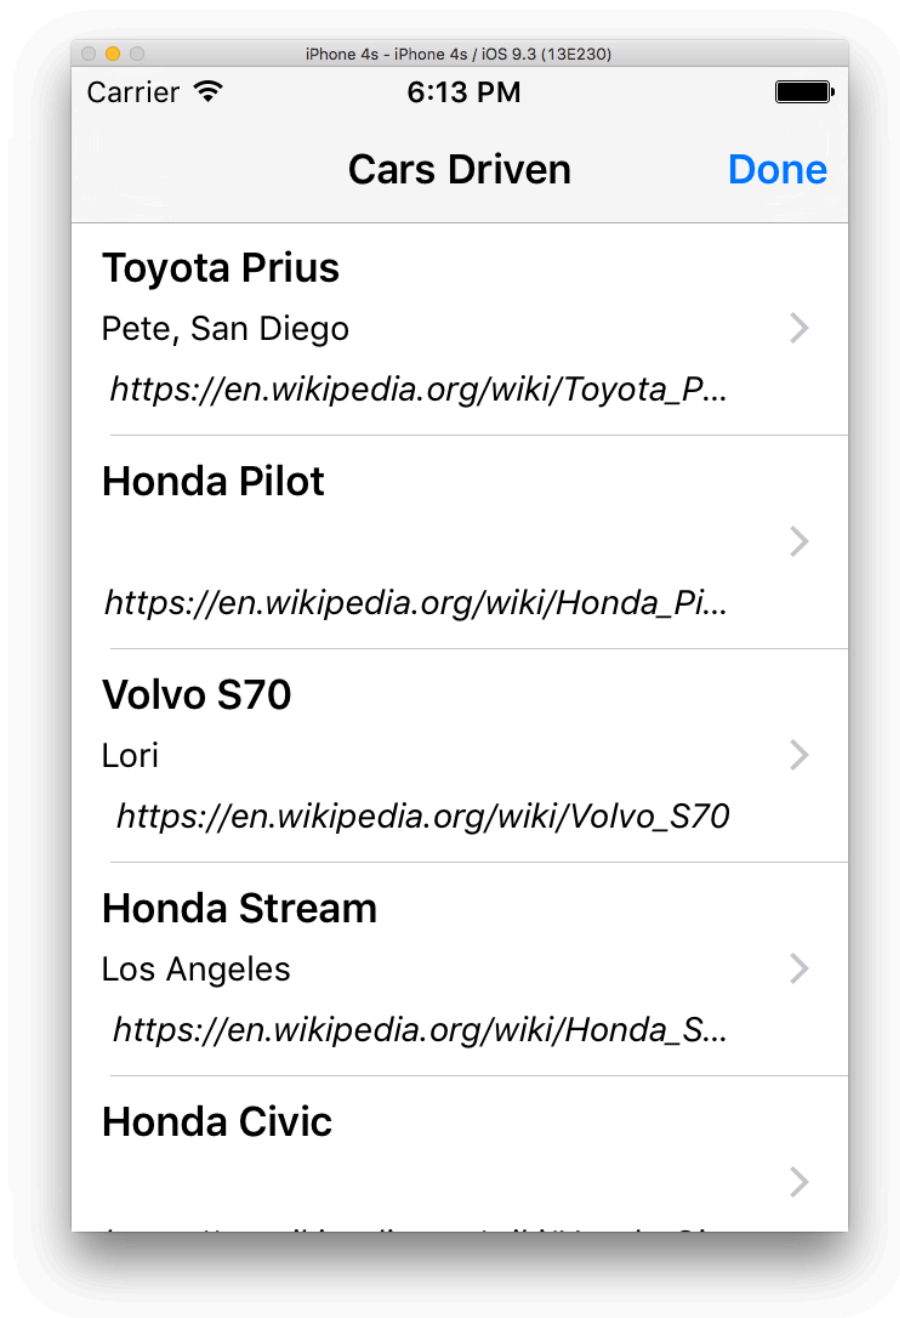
iPhone 4s - iPhone 4s / iOS 9.3 (13E230)

Carrier

6:13 PM

Cars Driven

Done

Toyota Prius

Pete, San Diego

https://en.wikipedia.org/wiki/Toyota_P...

Honda Pilot

https://en.wikipedia.org/wiki/Honda_Pi...

Volvo S70

Lori

https://en.wikipedia.org/wiki/Volvo_S70

Honda Stream

Los Angeles

https://en.wikipedia.org/wiki/Honda_S...

Honda Civic

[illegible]